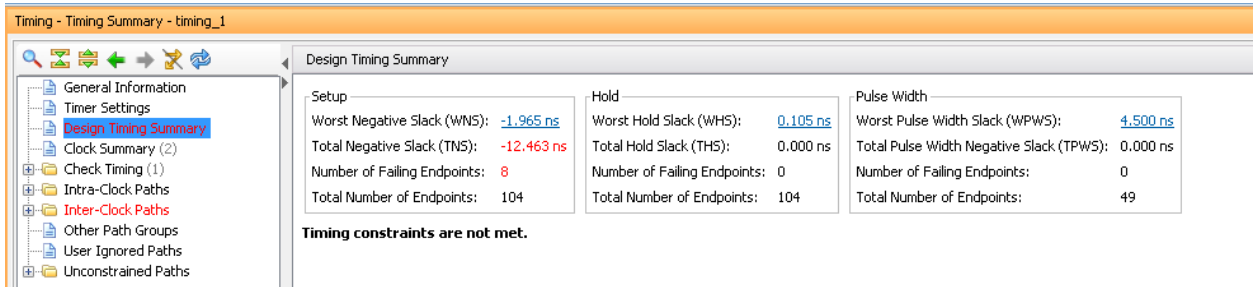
Timing - Timing Summary - timing_1

General Information
Timer Settings
Design Timing Summary
Clock Summary (2)
Check Timing (1)
Intra-Clock Paths
Inter-Clock Paths
Other Path Groups
User Ignored Paths
Unconstrained Paths

Design Timing Summary

Setup
Worst Negative Slack (WNS): -1.965 ns
Total Negative Slack (TNS): -12.463 ns
Number of Failing Endpoints: 8
Total Number of Endpoints: 104

Hold
Worst Hold Slack (WHS): 0.105 ns
Total Hold Slack (THS): 0.000 ns
Number of Failing Endpoints: 0
Total Number of Endpoints: 104

Pulse Width
Worst Pulse Width Slack (WPWS): 4.500 ns
Total Pulse Width Negative Slack (TPWS): 0.000 ns
Number of Failing Endpoints: 0
Total Number of Endpoints: 49

Timing constraints are not met.